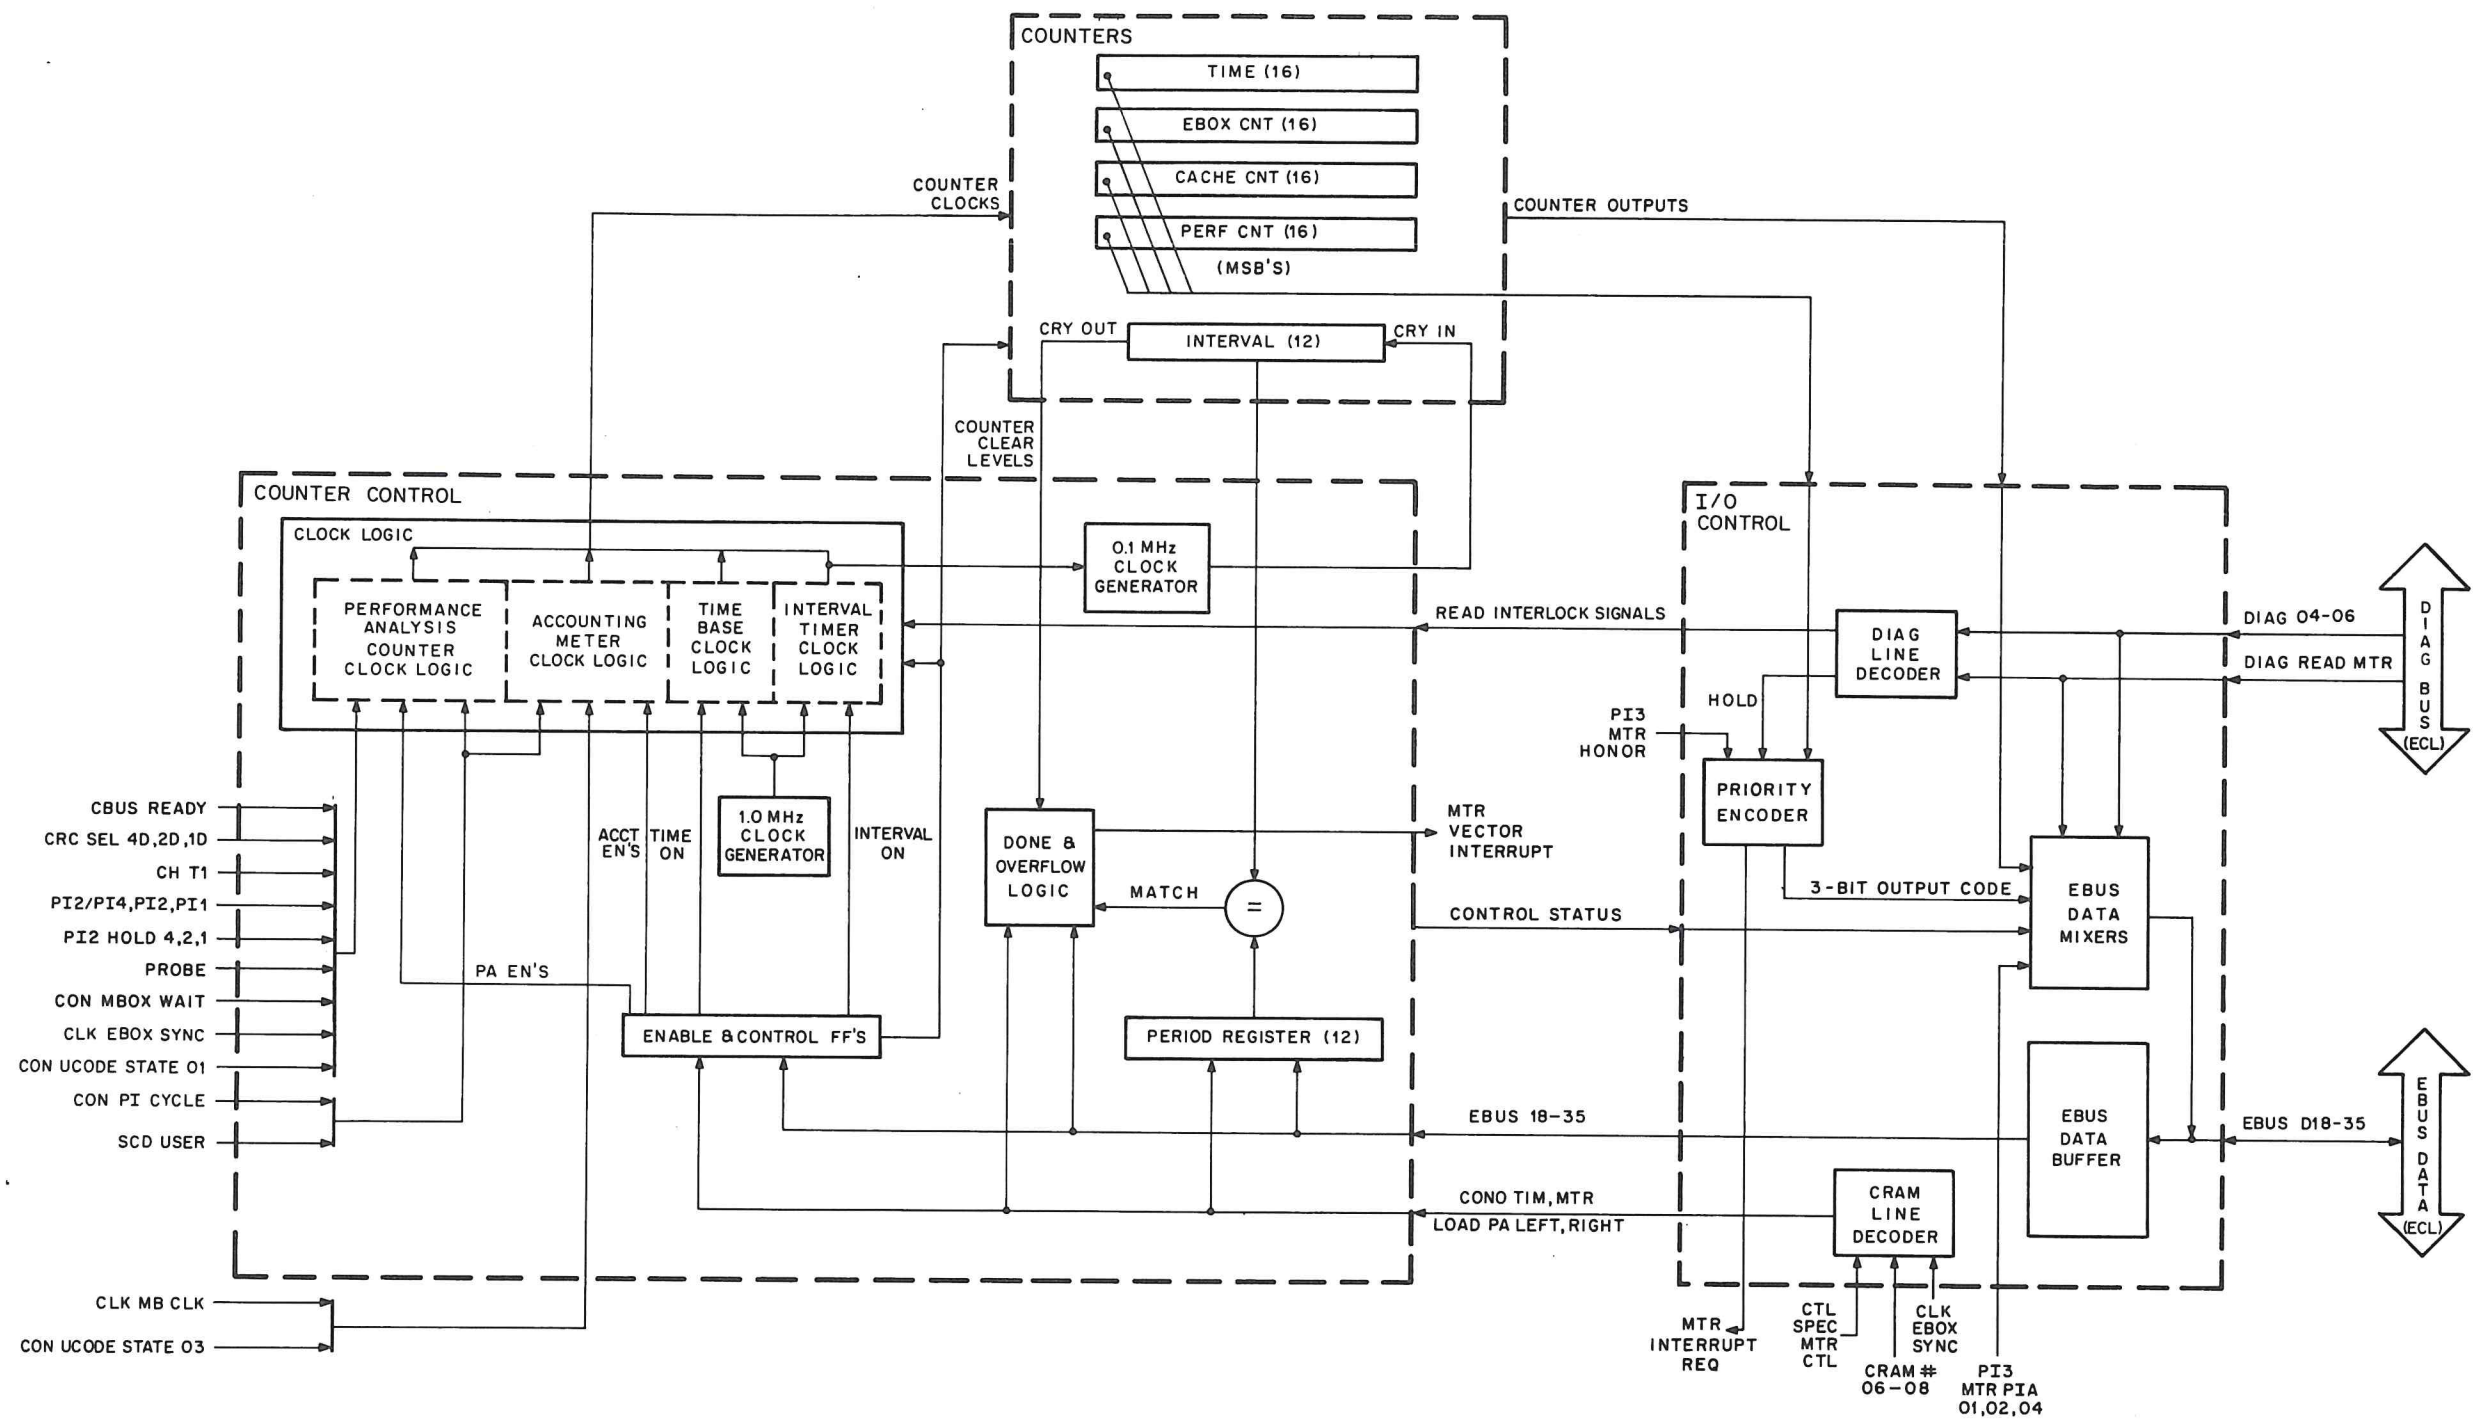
COUNTERS
TIME (16)
EBOX CNT (16)
CACHE CNT (16)
PERF CNT (16)
(MSB'S)
COUNTER CLOCKS
COUNTER OUTPUTS
CRY OUT
INTERVAL (12)
CRY IN
COUNTER CLEAR LEVELS
COUNTER CONTROL
CLOCK LOGIC
PERFORMANCE ANALYSIS COUNTER CLOCK LOGIC
ACCOUNTING METER CLOCK LOGIC
TIME BASE CLOCK LOGIC
INTERVAL TIMER CLOCK LOGIC
0.1 MHz CLOCK GENERATOR
I/O CONTROL
READ INTERLOCK SIGNALS
DIAG LINE DECODER
DIAG 04-06
DIAG READ MTR
DIAG BUS (ECL)
HOLD
PI3 MTR HONOR
PRIORITY ENCODER
CBUS READY
CRC SEL 4D,2D,1D
CH T1
PI2/PI4,PI2,PI1
PI2 HOLD 4,2,1
PROBE
CON MBOX WAIT
CLK EBOX SYNC
CON UCODE STATE 01
CON PI CYCLE
SCD USER
1.0 MHz CLOCK GENERATOR
ACCT EN'S
TIME ON
INTERVAL ON
DONE & OVERFLOW LOGIC
MTR VECTOR INTERRUPT
MATCH
=
3-BIT OUTPUT CODE
EBUS DATA MIXERS
CONTROL STATUS
PA EN'S
ENABLE & CONTROL FF'S
PERIOD REGISTER (12)
EBUS DATA BUFFER
EBUS 18-35
EBUS D18-35
EBUS DATA (ECL)
CONO TIM, MTR
LOAD PA LEFT, RIGHT
CRAM LINE DECODER
CLK MB CLK
CON UCODE STATE 03
MTR INTERRUPT REQ
CTL SPEC MTR CTL
CRAM # 06-08
CLK EBOX SYNC
PI3 MTR PIA 01,02,04